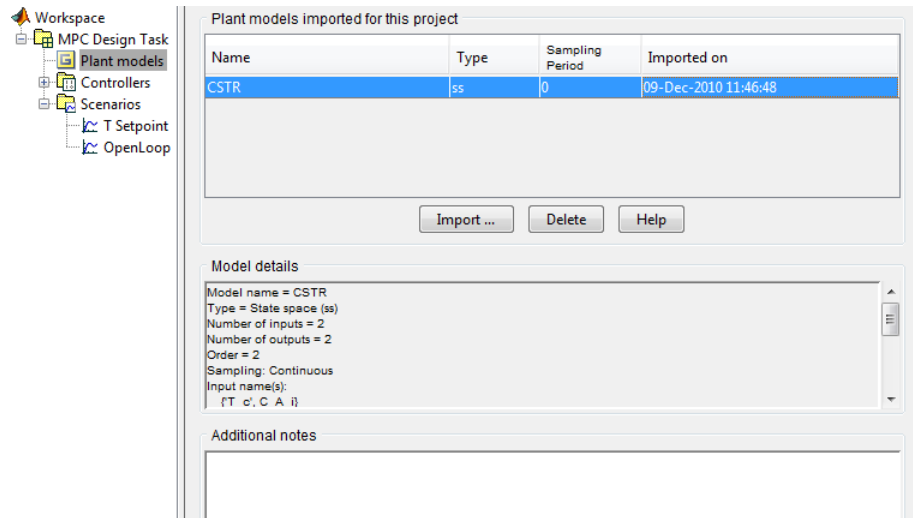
Workspace
MPC Design Task
Plant models
Controllers
Scenarios
T Setpoint
OpenLoop

Plant models imported for this project

| Name | Type | Sampling Period | Imported on |
|---|---|---|---|
| CSTR | ss | 0 | 09-Dec-2010 11:46:48 |

Import ... Delete Help

Model details

Model name = CSTR
Type = State space (ss)
Number of inputs = 2
Number of outputs = 2
Order = 2
Sampling: Continuous
Input name(s):
{'T_c', C_A_i}

Additional notes